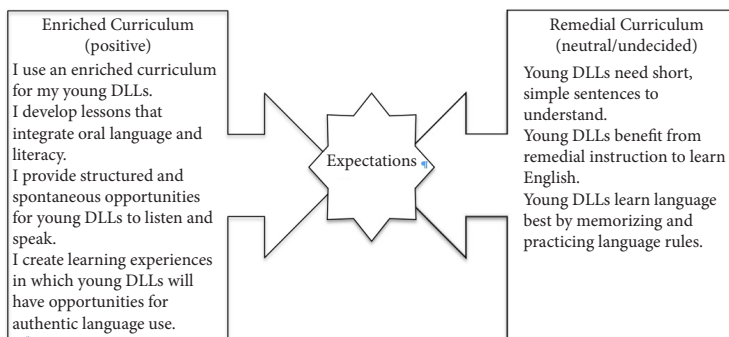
Enriched Curriculum
(positive)
I use an enriched curriculum for my young DLLs.
I develop lessons that integrate oral language and literacy.
I provide structured and spontaneous opportunities for young DLLs to listen and speak.
I create learning experiences in which young DLLs will have opportunities for authentic language use.

Expectations

Remedial Curriculum
(neutral/undecided)
Young DLLs need short, simple sentences to understand.
Young DLLs benefit from remedial instruction to learn English.
Young DLLs learn language best by memorizing and practicing language rules.